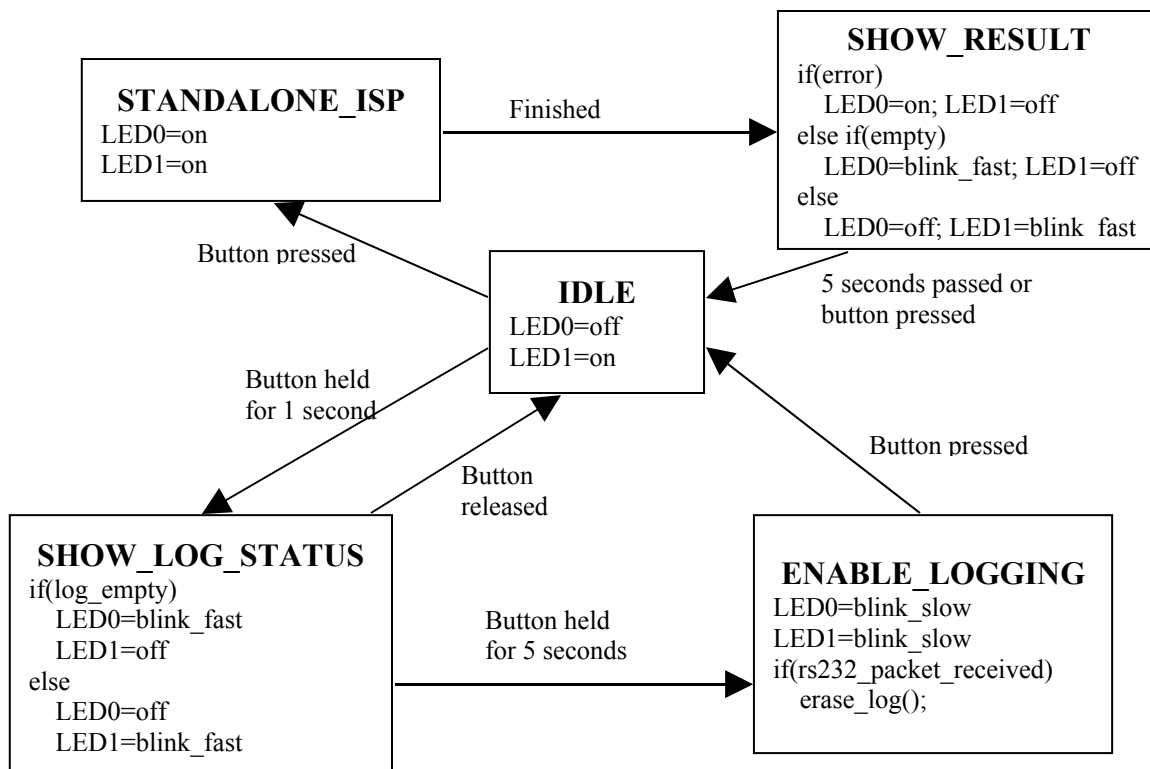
STANDALONE_ISP
LED0=on
LED1=on

Finished

SHOW_RESULT
if(error)
LED0=on; LED1=off
else if(empty)
LED0=blink_fast; LED1=off
else
LED0=off; LED1=blink_fast

Button pressed

IDLE
LED0=off
LED1=on

5 seconds passed or button pressed

Button held for 1 second

Button released

Button pressed

SHOW_LOG_STATUS
if(log_empty)
LED0=blink_fast
LED1=off
else
LED0=off
LED1=blink_fast

Button held for 5 seconds

ENABLE_LOGGING
LED0=blink_slow
LED1=blink_slow
if(rs232_packet_received)
erase_log();